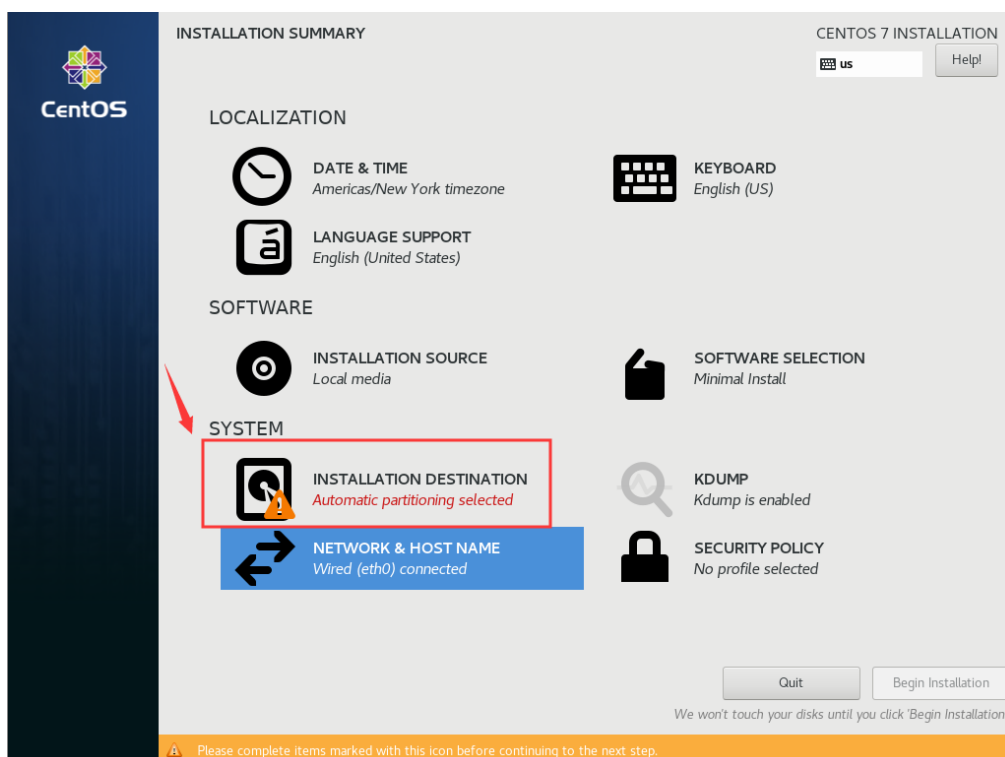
CentOS

INSTALLATION SUMMARY

CENTOS 7 INSTALLATION

us

Help!

LOCALIZATION

DATE & TIME
Americas/New York timezone

KEYBOARD
English (US)

LANGUAGE SUPPORT
English (United States)

SOFTWARE

INSTALLATION SOURCE
Local media

SOFTWARE SELECTION
Minimal Install

SYSTEM

INSTALLATION DESTINATION
Automatic partitioning selected

KDUMP
Kdump is enabled

NETWORK & HOST NAME
Wired (eth0) connected

SECURITY POLICY
No profile selected

Quit

Begin Installation

We won't touch your disks until you click 'Begin Installation

Please complete items marked with this icon before continuing to the next step.